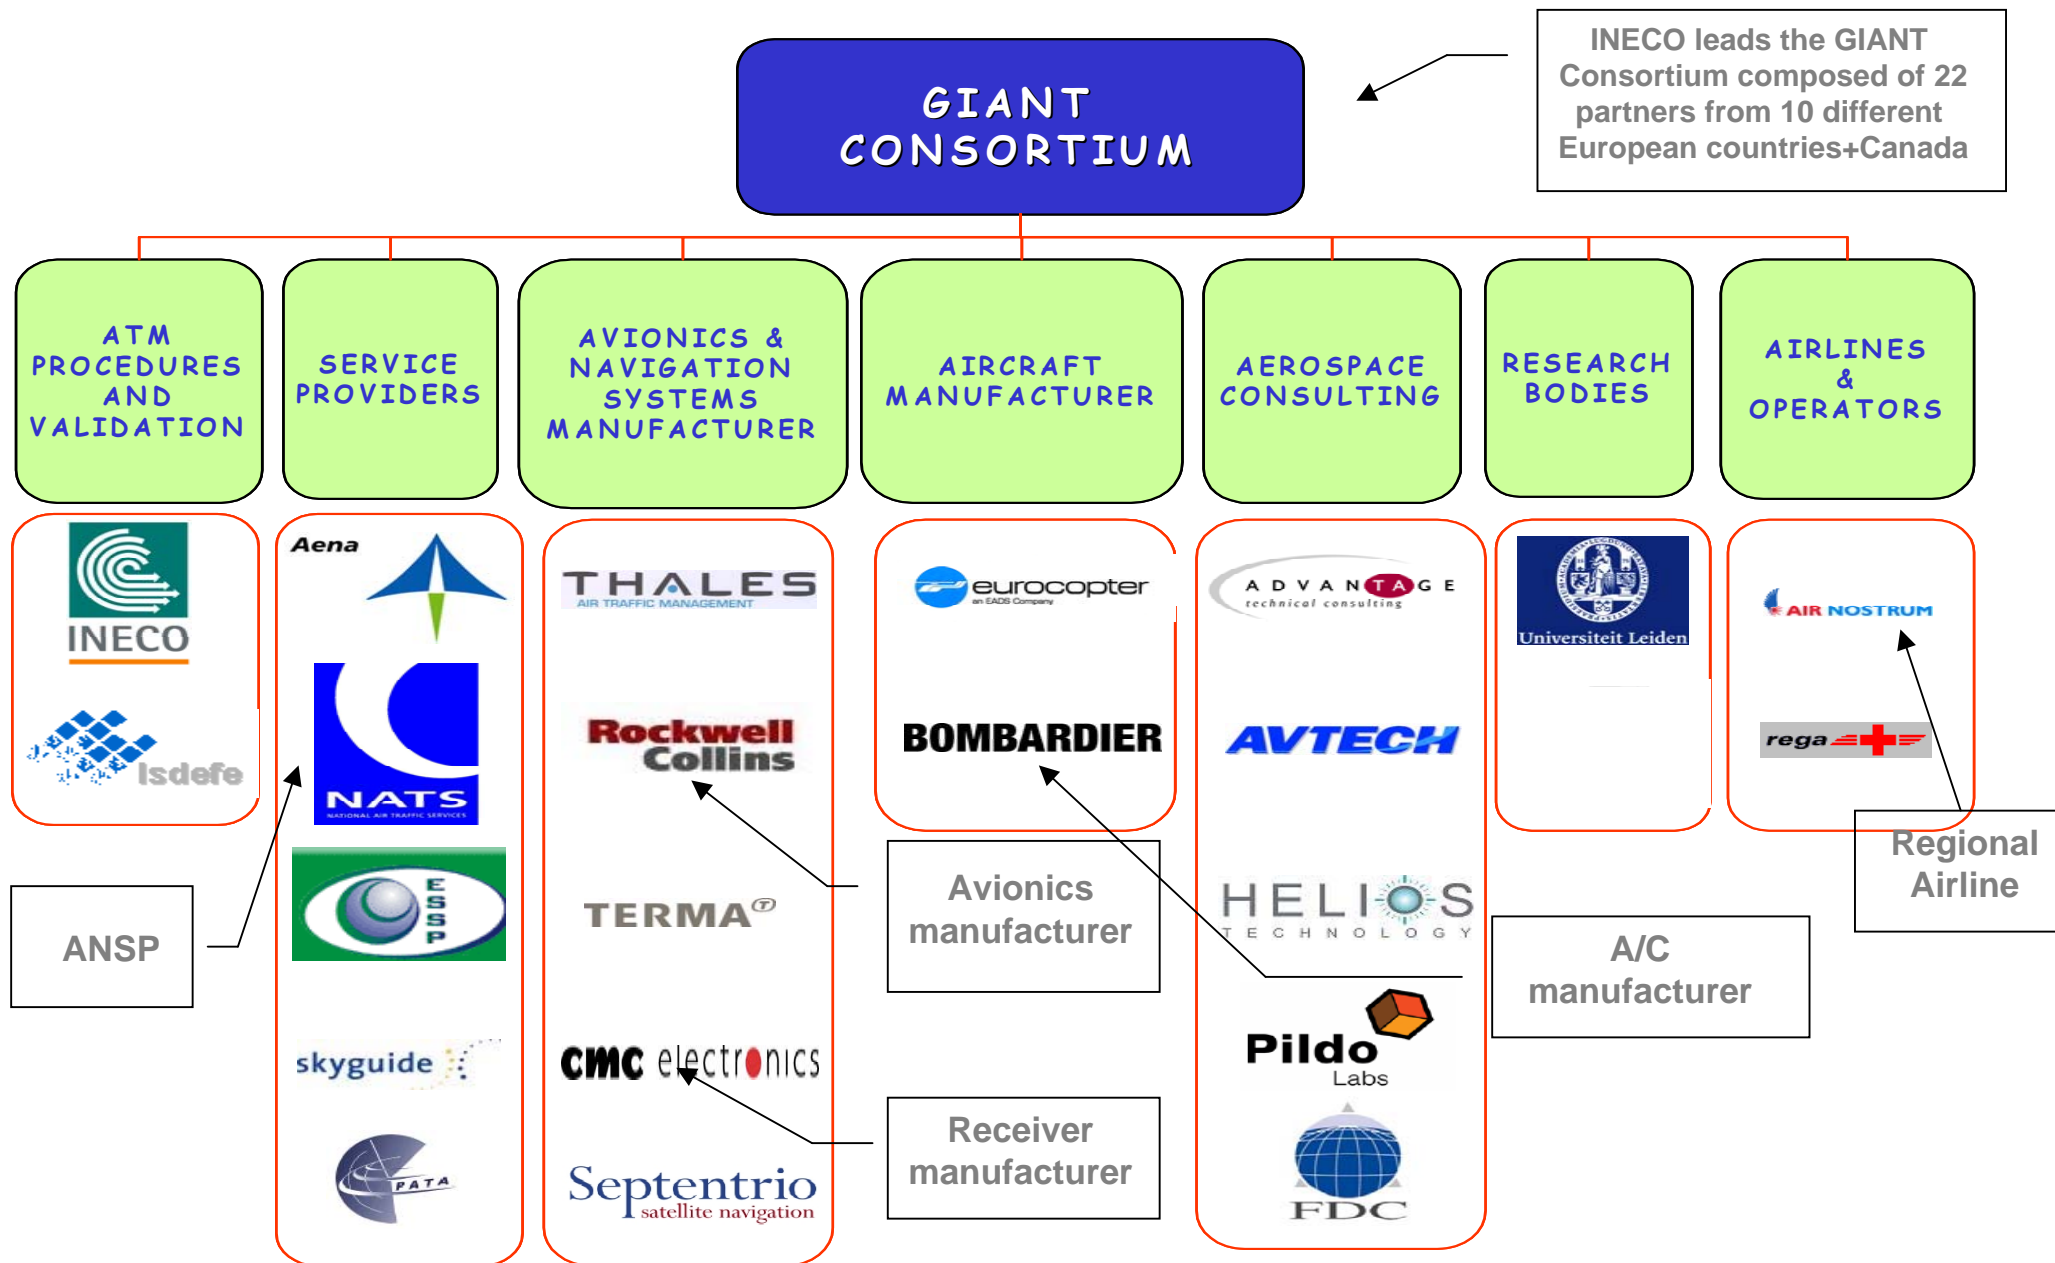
GIANT CONSORTIUM

INECO leads the GIANT Consortium composed of 22 partners from 10 different European countries+Canada

ATM PROCEDURES AND VALIDATION

SERVICE PROVIDERS

AVIONICS & NAVIGATION SYSTEMS MANUFACTURER

AIRCRAFT MANUFACTURER

AEROSPACE CONSULTING

RESEARCH BODIES

AIRLINES & OPERATORS

INECO

Isdefe

Aena

NATS
NATIONAL AIR TRAFFIC SERVICES

ESSP

skyguide

PATA

THALES
AIR TRAFFIC MANAGEMENT

Rockwell Collins

TERMA®

CMC electronics

Septentrio
satellite navigation

eurocopter
an EADS Company

BOMBARDIER

ADVANTAGE
technical consulting

AVTECH

HELIOS
TECHNOLOGY

Pildo
Labs

FDC

Universiteit Leiden

AIR NOSTRUM

rega

ANSP

Avionics manufacturer

Receiver manufacturer

A/C manufacturer

Regional Airline